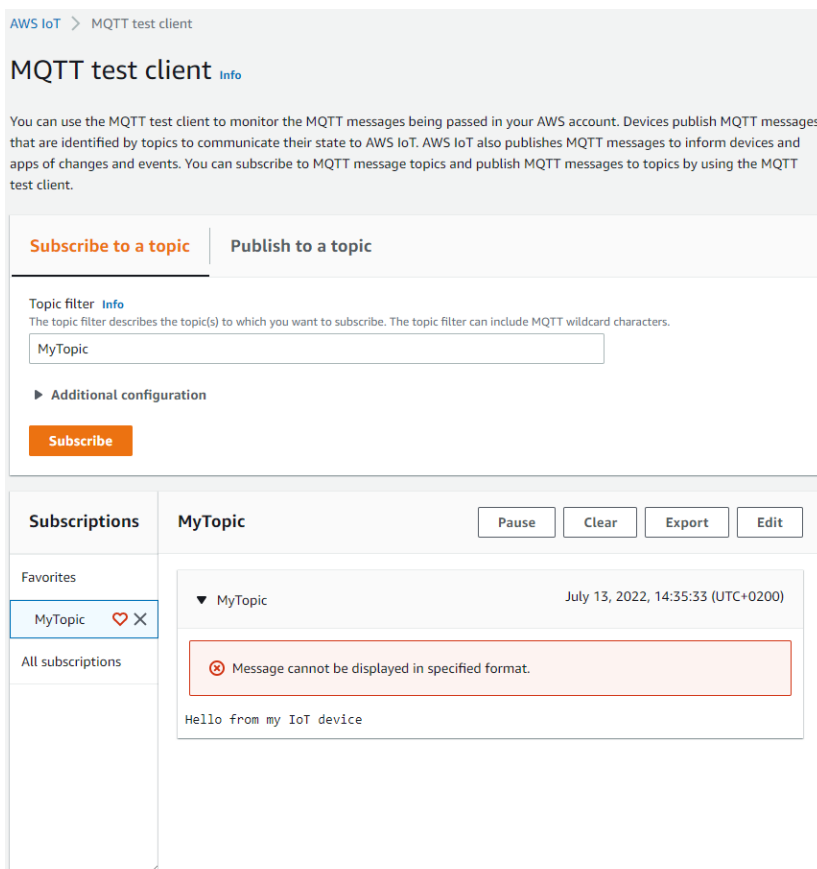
AWS IoT > MQTT test client

MQTT test client Info

You can use the MQTT test client to monitor the MQTT messages being passed in your AWS account. Devices publish MQTT messages that are identified by topics to communicate their state to AWS IoT. AWS IoT also publishes MQTT messages to inform devices and apps of changes and events. You can subscribe to MQTT message topics and publish MQTT messages to topics by using the MQTT test client.

Subscribe to a topic

Publish to a topic

Topic filter Info
The topic filter describes the topic(s) to which you want to subscribe. The topic filter can include MQTT wildcard characters.

MyTopic

Additional configuration

Subscribe

Subscriptions

Favorites

MyTopic

All subscriptions

MyTopic

Pause

Clear

Export

Edit

MyTopic

July 13, 2022, 14:35:33 (UTC+0200)

Message cannot be displayed in specified format.

Hello from my IoT device